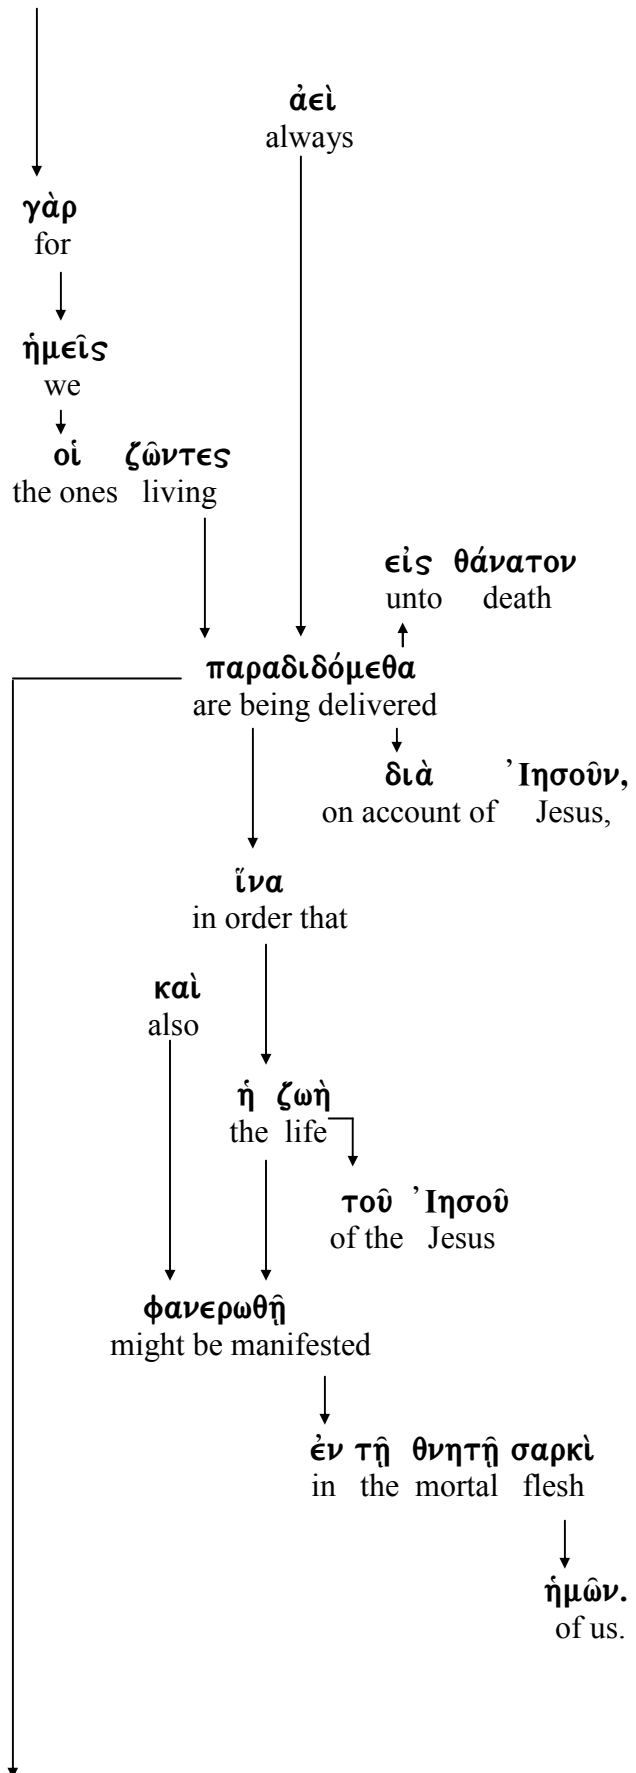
ἀεὶ
always

γὰρ
for

ἡμεῖς
we

οἱ ζῶντες
the ones living

εἰς θάνατον
unto death

παραδιδόμεθα
are being delivered

διὰ Ἰησοῦν,
on account of Jesus,

ἵνα
in order that

καὶ
also

ἡ ζωὴ
the life

τοῦ Ἰησοῦ
of the Jesus

φανερωθῇ
might be manifested

ἐν τῇ θνητῇ σαρκὶ
in the mortal flesh

ἡμῶν.
of us.